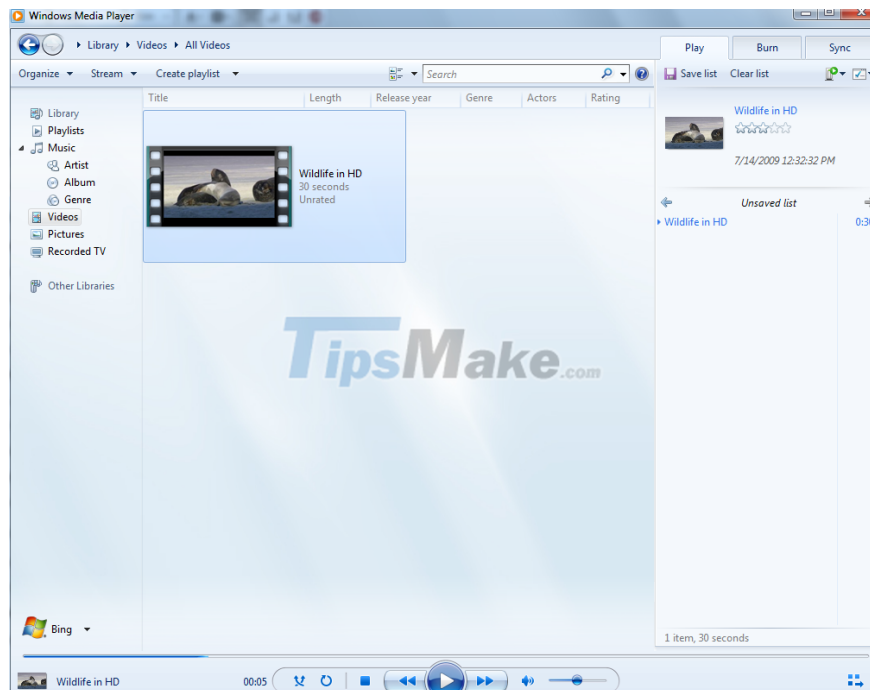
Windows Media Player

Library ▸ Videos ▸ All Videos

Play
Burn
Sync

Organize ▾
Stream ▾
Create playlist ▾
Search

Save list
Clear list

Library
Playlists
Music
Artist
Album
Genre
Videos
Pictures
Recorded TV

Other Libraries

| Title | Length | Release year | Genre | Actors | Rating |
|---|---|---|---|---|---|

Wildlife in HD
30 seconds
Unrated

Wildlife in HD
7/14/2009 12:32:32 PM

Unsaved list
Wildlife in HD
0:3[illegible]

TipsMake.com

1 item, 30 seconds

Bing ▾

Wildlife in HD
00:05